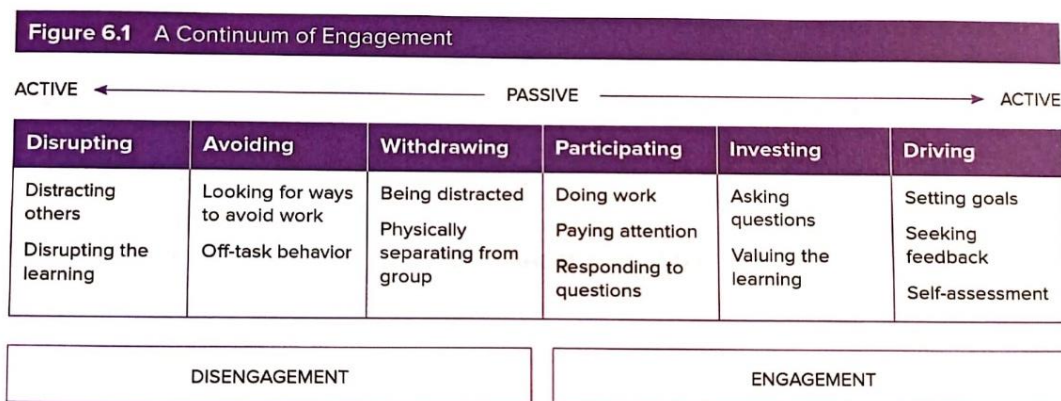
**Figure 6.1** A Continuum of Engagement

ACTIVE ← PASSIVE → ACTIVE

| Disrupting | Avoiding | Withdrawing | Participating | Investing | Driving |
|---|---|---|---|---|---|
| Distracting others<br>Disrupting the learning | Looking for ways to avoid work<br>Off-task behavior | Being distracted<br>Physically separating from group | Doing work<br>Paying attention<br>Responding to questions | Asking questions<br>Valuing the learning | Setting goals<br>Seeking feedback<br>Self-assessment |

DISENGAGEMENT

ENGAGEMENT